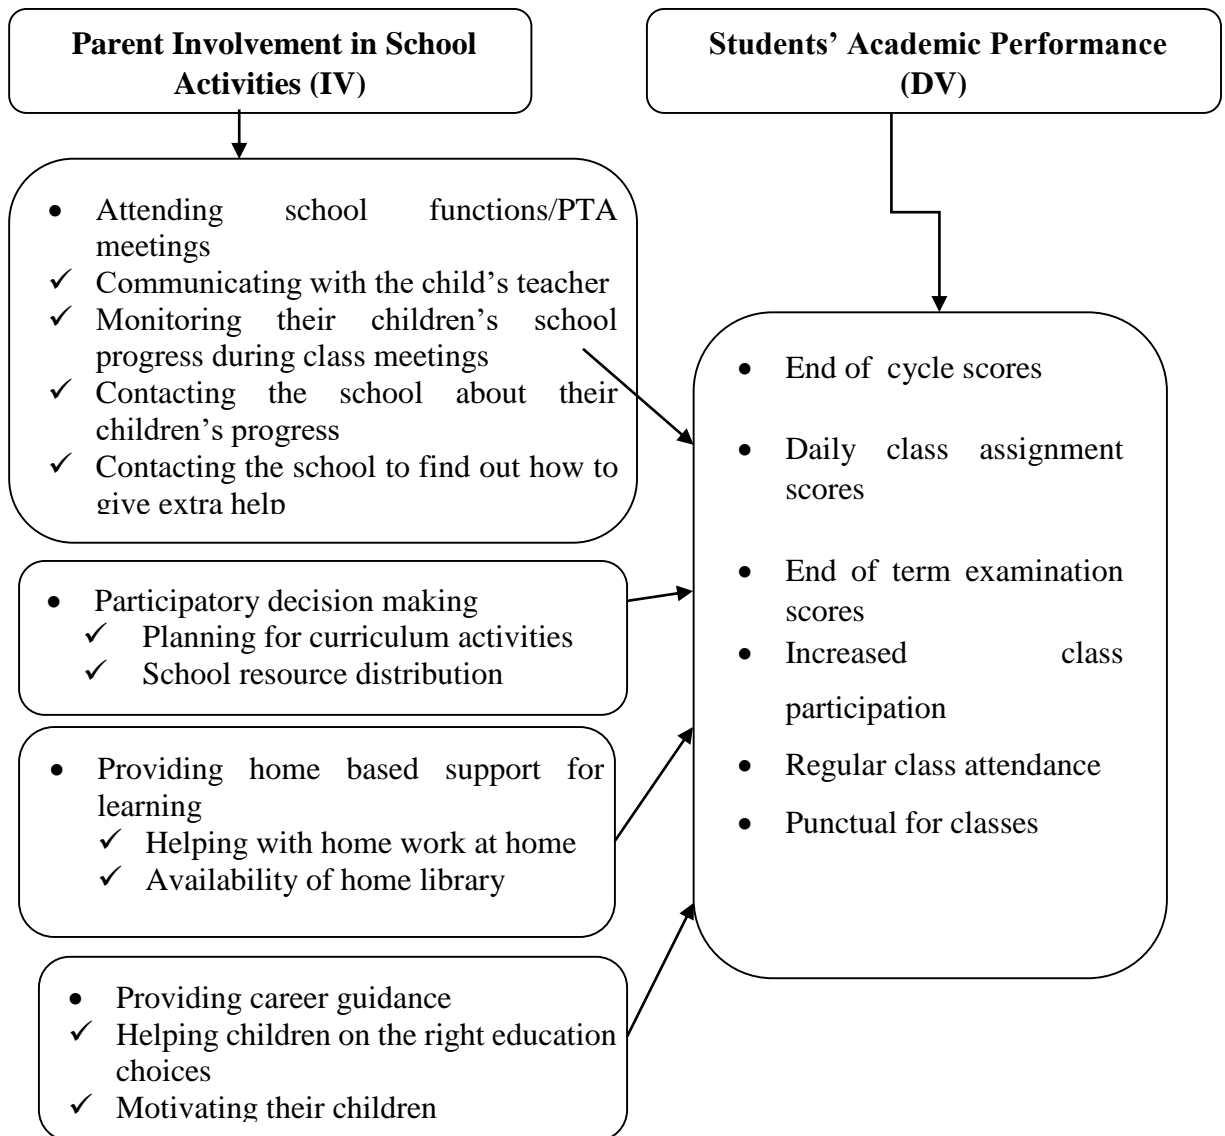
Parent Involvement in School Activities (IV)

Students' Academic Performance (DV)

• Attending school functions/PTA meetings
✓ Communicating with the child's teacher
✓ Monitoring their children's school progress during class meetings
✓ Contacting the school about their children's progress
✓ Contacting the school to find out how to give extra help

• Participatory decision making
✓ Planning for curriculum activities
✓ School resource distribution

• Providing home based support for learning
✓ Helping with home work at home
✓ Availability of home library

• Providing career guidance
✓ Helping children on the right education choices
✓ Motivating their children

• End of cycle scores
• Daily class assignment scores
• End of term examination scores
• Increased class participation
• Regular class attendance
• Punctual for classes